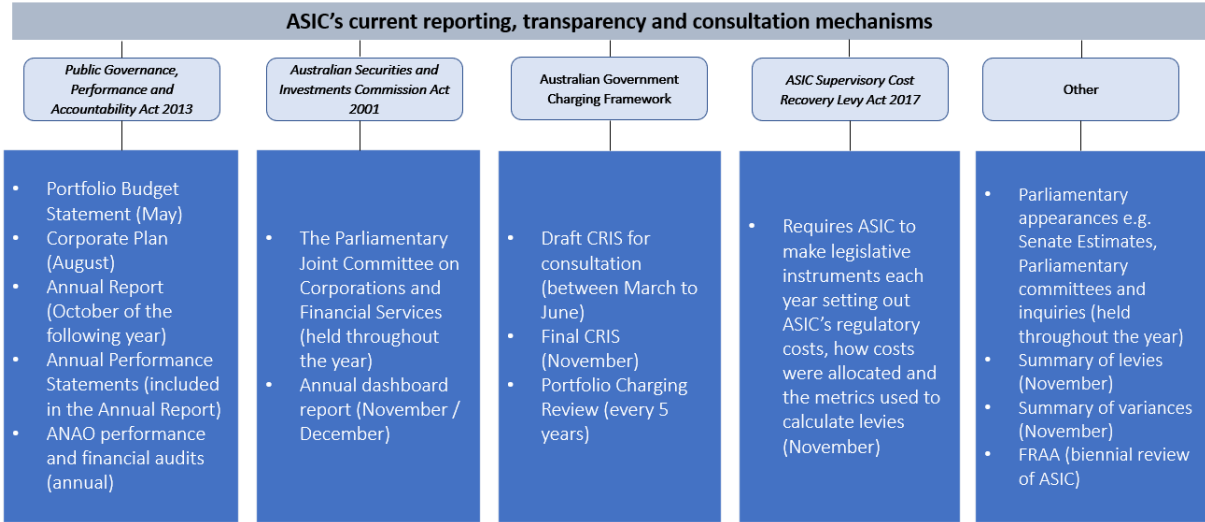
ASIC's current reporting, transparency and consultation mechanisms

Public Governance, Performance and Accountability Act 2013

- Portfolio Budget Statement (May)
- Corporate Plan (August)
- Annual Report (October of the following year)
- Annual Performance Statements (included in the Annual Report)
- ANAO performance and financial audits (annual)

Australian Securities and Investments Commission Act 2001

- The Parliamentary Joint Committee on Corporations and Financial Services (held throughout the year)
- Annual dashboard report (November / December)

Australian Government Charging Framework

- Draft CRIS for consultation (between March to June)
- Final CRIS (November)
- Portfolio Charging Review (every 5 years)

ASIC Supervisory Cost Recovery Levy Act 2017

- Requires ASIC to make legislative instruments each year setting out ASIC's regulatory costs, how costs were allocated and the metrics used to calculate levies (November)

Other

- Parliamentary appearances e.g. Senate Estimates, Parliamentary committees and inquiries (held throughout the year)
- Summary of levies (November)
- Summary of variances (November)
- FRAA (biennial review of ASIC)